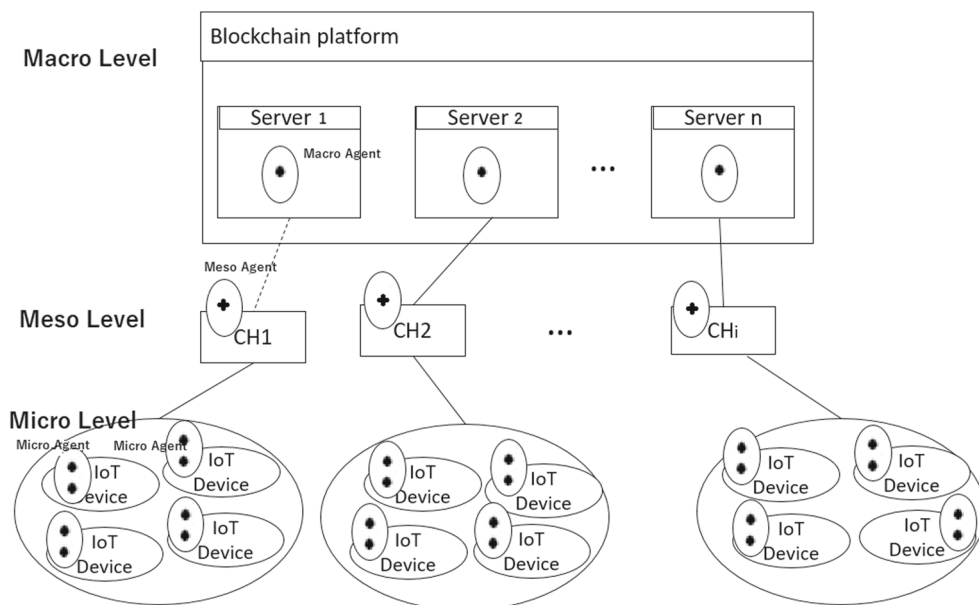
Macro Level

Blockchain platform

Server 1

Macro Agent

Server 2

...

Server n

Meso Agent

Meso Level

CH1

CH2

...

CHi

Micro Level

Micro Agent

Micro Agent

IoT Device

IoT Device

IoT Device

IoT Device

IoT Device

IoT Device

IoT Device

IoT Device

IoT Device

IoT Device

IoT Device

IoT Device